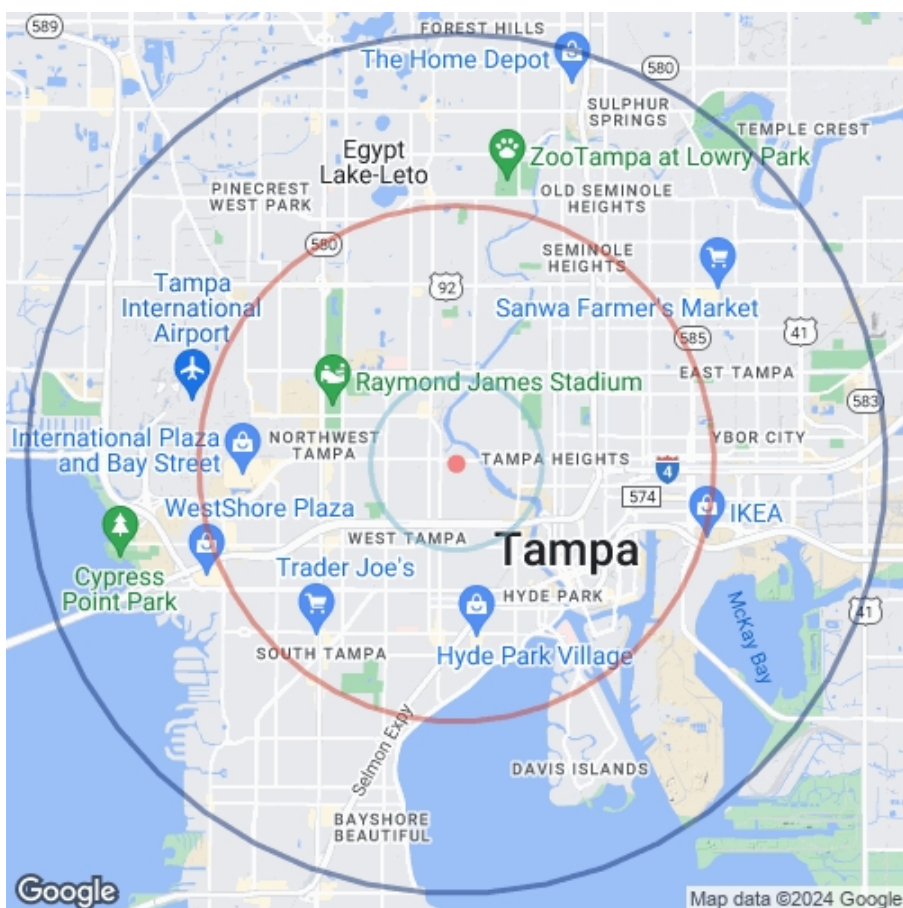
589
FOREST HILLS
The Home Depot
580
SULPHUR SPRINGS
TEMPLE CREST
Egypt Lake-Leto
ZooTampa at Lowry Park
PINECREST WEST PARK
OLD SEMINOLE HEIGHTS
580
SEMINOLE HEIGHTS
92
Tampa International Airport
Sanwa Farmer's Market
585
41
Raymond James Stadium
EAST TAMPA
583
International Plaza and Bay Street
NORTHWEST TAMPA
TAMPA HEIGHTS
YBOR CITY
4
574
WestShore Plaza
IKEA
WEST TAMPA
Tampa
Cypress Point Park
Trader Joe's
HYDE PARK
McKay Bay
41
SOUTH TAMPA
Hyde Park Village
Selmon Expy
DAVIS ISLANDS
BAYSHORE BEAUTIFUL
Google
Map data ©2024 Google